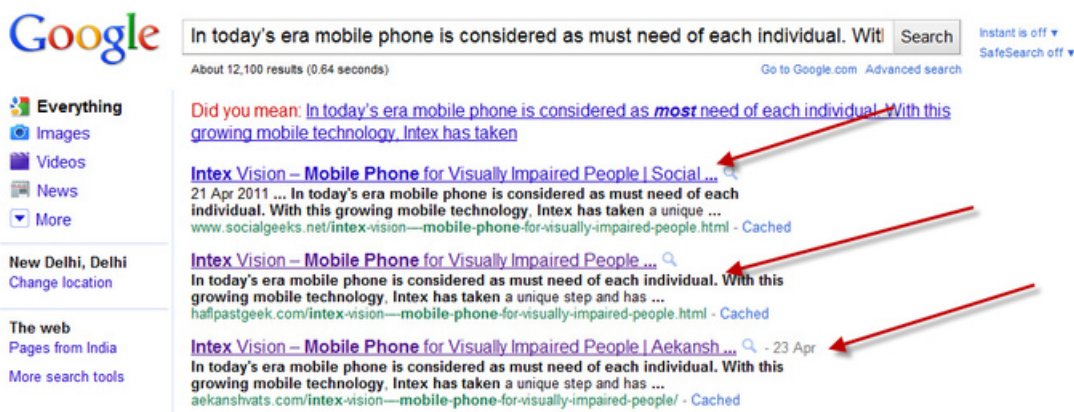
Google

In today's era mobile phone is considered as must need of each individual. Witl

Search

Instant is off ▾
SafeSearch off ▾

About 12,100 results (0.64 seconds)

Go to Google.com Advanced search

Everything
Images
Videos
News
More

New Delhi, Delhi
Change location

The web
Pages from India

More search tools

Did you mean: In today's era mobile phone is considered as *most* need of each individual. With this growing mobile technology, Intex has taken

Intex Vision – Mobile Phone for Visually Impaired People | Social ...
21 Apr 2011 ... In today's era mobile phone is considered as must need of each individual. With this growing mobile technology, Intex has taken a unique ...
www.socialgeeks.net/intex-vision—mobile-phone-for-visually-impaired-people.html - Cached

Intex Vision – Mobile Phone for Visually Impaired People ...
In today's era mobile phone is considered as must need of each individual. With this growing mobile technology, Intex has taken a unique step and has ...
haflpastgeek.com/intex-vision—mobile-phone-for-visually-impaired-people.html - Cached

Intex Vision – Mobile Phone for Visually Impaired People | Aekansh ... - 23 Apr
In today's era mobile phone is considered as must need of each individual. With this growing mobile technology, Intex has taken a unique ...
aekanshvats.com/intex-vision—mobile-phone-for-visually-impaired-people/ - Cached